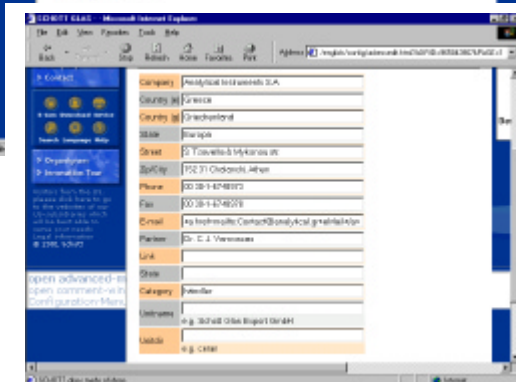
SCHOTT GLAS - Microsoft Internet Explorer

File Edit View Favorites Tools Help

Back Forward Stop Refresh Home Favorites Print

Address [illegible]

Contact

Search Language Help

Organigram
Innovation Tour

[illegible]
© 2001 SCHOTT

open advanced-m
open comment-wi
Configuration:Mess

| | |
|---|---|
| Company | Analytical Instruments S.A. |
| Country (e) | Greece |
| Country (g) | Griechenland |
| State | Europe |
| Street | 5 Travelerk Mykonos str. |
| Zip/City | 152 31 Chalandri, Athen |
| Phone | 00 30-1-6748973 |
| Fax | 00 30-1-6748978 |
| E-mail | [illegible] |
| Partner | Dr. C. J. Vamvassos |
| Link | |
| State | |
| Category | Händler |
| Unitname | e.g. Schott Glas Export GmbH |
| Unitdir | e.g. center |

Ber

SCHOTT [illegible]

Internet